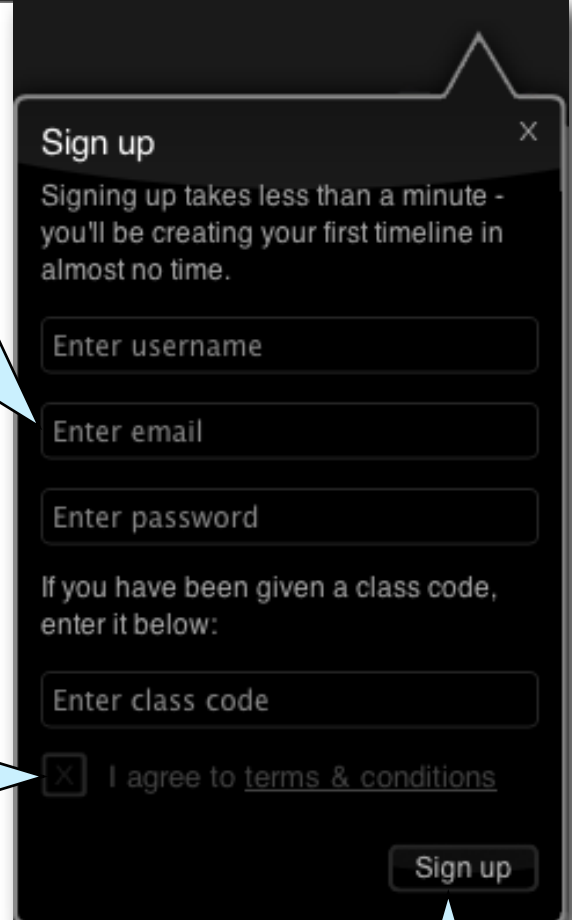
Sign up

×

Signing up takes less than a minute - you'll be creating your first timeline in almost no time.

Enter username

Enter email

Enter password

If you have been given a class code, enter it below:

Enter class code

X I agree to terms & conditions

Sign up